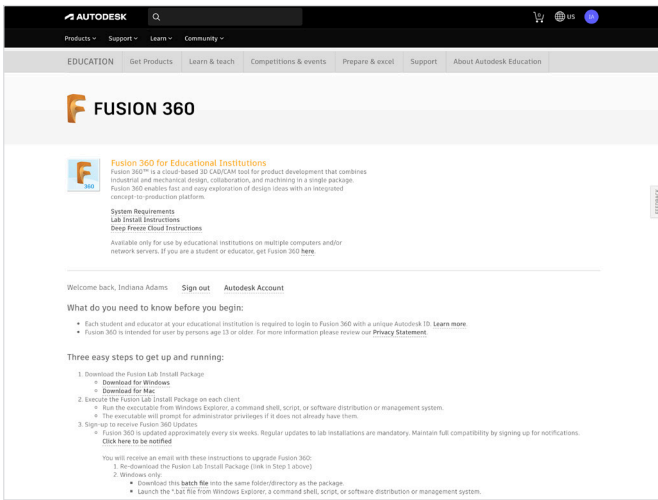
AUTODESK

US IA

Products Support Learn Community

EDUCATION Get Products Learn & teach Competitions & events Prepare & excel Support About Autodesk Education

FUSION 360

360

Fusion 360 for Educational Institutions

Fusion 360™ is a cloud-based 3D CAD/CAM tool for product development that combines industrial and mechanical design, collaboration, and machining in a single package. Fusion 360 enables fast and easy exploration of design ideas with an integrated concept-to-production platform.

System Requirements
Lab Install Instructions
Deep Freeze Cloud Instructions

Available only for use by educational institutions on multiple computers and/or network servers. If you are a student or educator, get Fusion 360 here.

FEEDBACK

Welcome back, Indiana Adams Sign out Autodesk Account

What do you need to know before you begin:

• Each student and educator at your educational institution is required to login to Fusion 360 with a unique Autodesk ID. Learn more.
• Fusion 360 is intended for use by persons age 13 or older. For more information please review our Privacy Statement.

Three easy steps to get up and running:

1. Download the Fusion Lab Install Package:
• Download for Windows
• Download for Mac
2. Execute the Fusion Lab Install Package on each client
• Run the executable from Windows Explorer, a command shell, script, or software distribution or management system.
• The executable will prompt for administrator privileges if it does not already have them.
3. Sign-up to receive Fusion 360 Updates
• Fusion 360 is updated approximately every six weeks. Regular updates to lab installations are mandatory. Maintain full compatibility by signing up for notifications.
Click here to be notified

You will receive an email with these instructions to upgrade Fusion 360:
1. Re-download the Fusion Lab Install Package (link in Step 1 above)
2. Windows only:
• Download this batch file into the same folder/directory as the package.
• Launch the *.bat file from Windows Explorer, a command shell, script, or software distribution or management system.